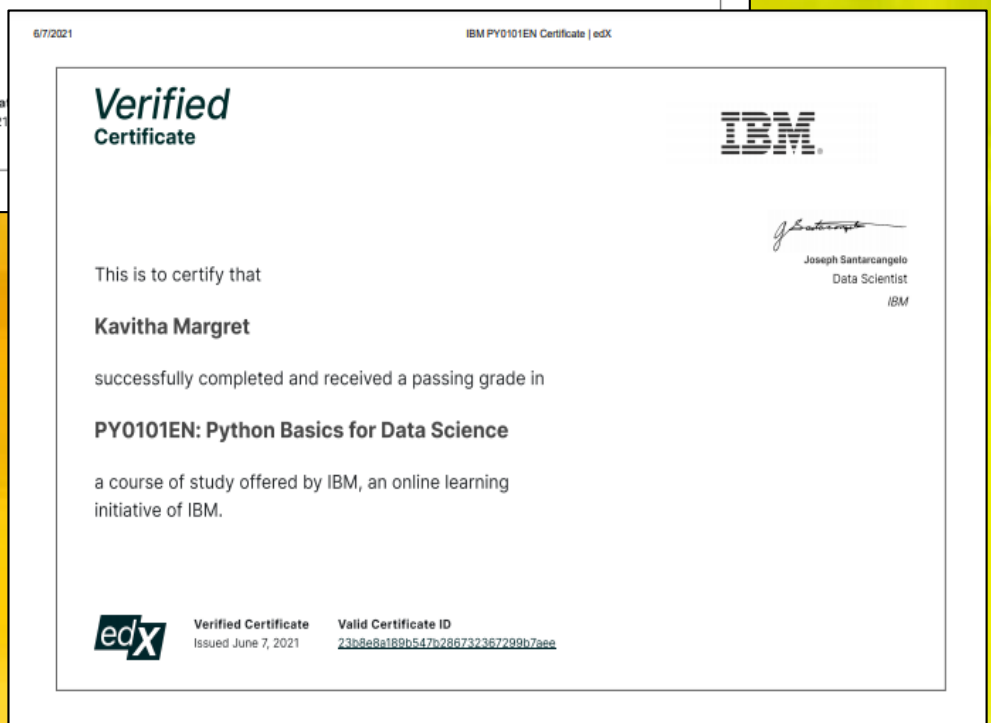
6/7/2021

IBM PY0101EN Certificate | edX

Verified
Certificate

IBM

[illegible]
Joseph Santarcangelo
Data Scientist
IBM

This is to certify that

Kavitha Margret

successfully completed and received a passing grade in

PY0101EN: Python Basics for Data Science

a course of study offered by IBM, an online learning initiative of IBM.

edX

Verified Certificate
Issued June 7, 2021

Valid Certificate ID
23b8e8a189b547b286732367299b7aee